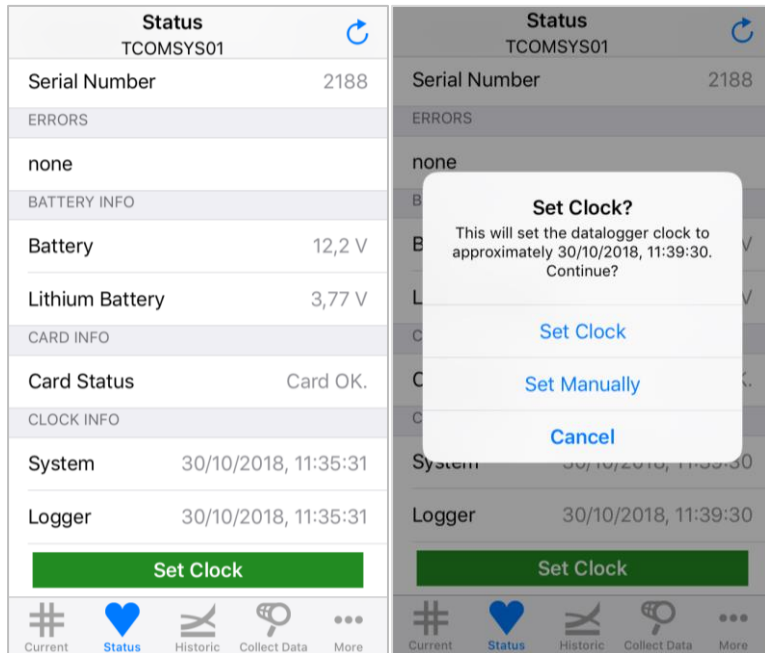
Status
TCOMSYS01

Serial Number 2188

ERRORS

none

BATTERY INFO

Battery 12,2 V

Lithium Battery 3,77 V

CARD INFO

Card Status Card OK.

CLOCK INFO

System 30/10/2018, 11:35:31

Logger 30/10/2018, 11:35:31

Set Clock

Current Status Historic Collect Data More

Status
TCOMSYS01

Serial Number 2188

ERRORS

none

Set Clock?
This will set the datalogger clock to approximately 30/10/2018, 11:39:30. Continue?

Set Clock

Set Manually

Cancel

System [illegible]

Logger 30/10/2018, 11:39:30

Set Clock

Current Status Historic Collect Data More